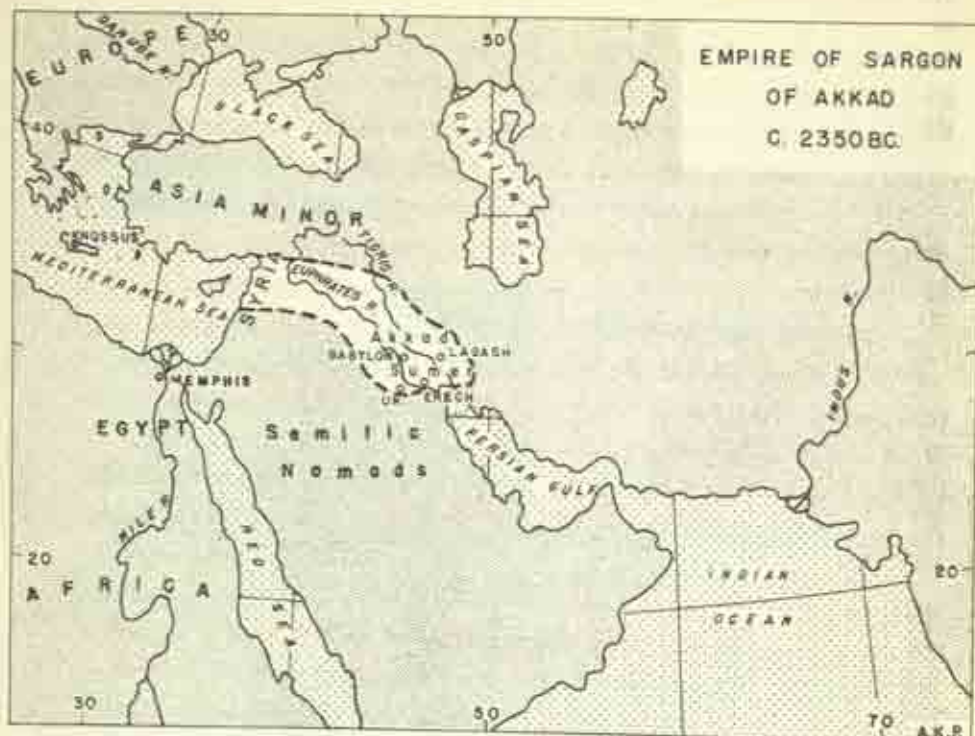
EMPIRE OF SARGON
OF AKKAD
C. 2350 BC.

EUROPE
DANUBE R.
30
50
40
BLACK SEA
CASPIAN SEA
ASIA MINOR
CNOSSUS
MEDITERRANEAN SEA
SYRIA
EUPHRATES R.
TIGRIS R.
Akkad
BABYLON
LAGASH
Sumer
UR
ERECH
MEMPHIS
EGYPT
Semitic
Nomads
PERSIAN GULF
INDUS R.
NILE R.
RED SEA
20
AFRICA
INDIAN
OCEAN
20
30
50
70
AK.P.